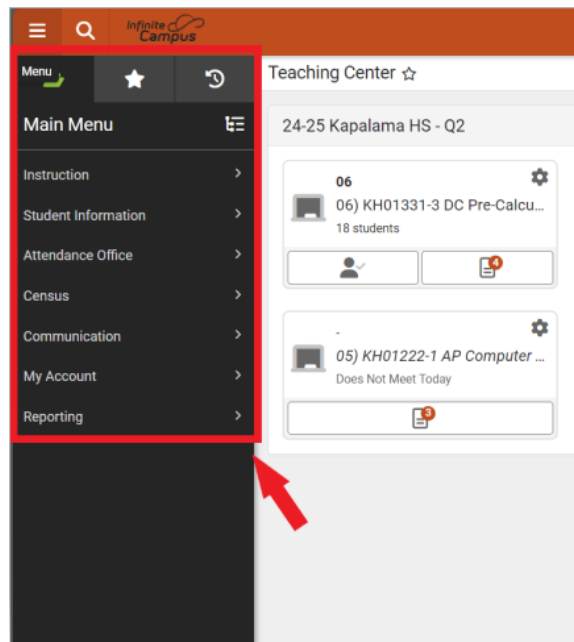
Infinite Campus

Menu

Main Menu

Instruction

Student Information

Attendance Office

Census

Communication

My Account

Reporting

Teaching Center ☆

24-25 Kapalama HS - Q2

06

06) KH01331-3 DC Pre-Calcu...

18 students

4

-

05) KH01222-1 AP Computer ...

Does Not Meet Today

3